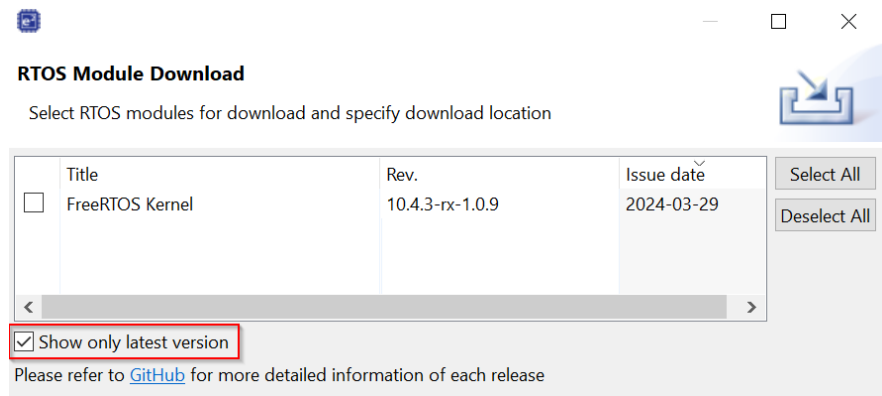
RTOS Module Download

Select RTOS modules for download and specify download location

| | Title | Rev. | Issue date |
|---|---|---|---|
| ☐ | FreeRTOS Kernel | 10.4.3-rx-1.0.9 | 2024-03-29 |

Select All

Deselect All

☑ Show only latest version

Please refer to GitHub for more detailed information of each release